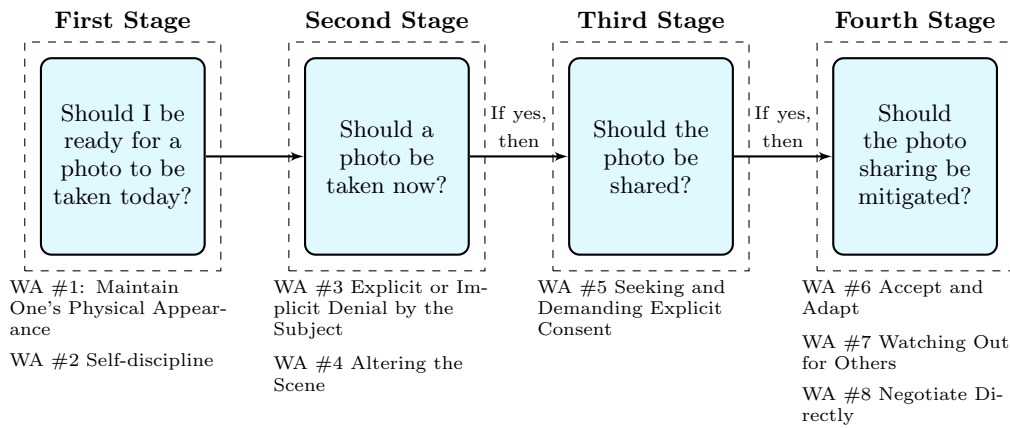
First Stage

Should I be ready for a photo to be taken today?

WA #1: Maintain One's Physical Appearance

WA #2 Self-discipline

Second Stage

Should a photo be taken now?

WA #3 Explicit or Implicit Denial by the Subject

WA #4 Altering the Scene

If yes, then

Third Stage

Should the photo be shared?

WA #5 Seeking and Demanding Explicit Consent

If yes, then

Fourth Stage

Should the photo sharing be mitigated?

WA #6 Accept and Adapt

WA #7 Watching Out for Others

WA #8 Negotiate Directly